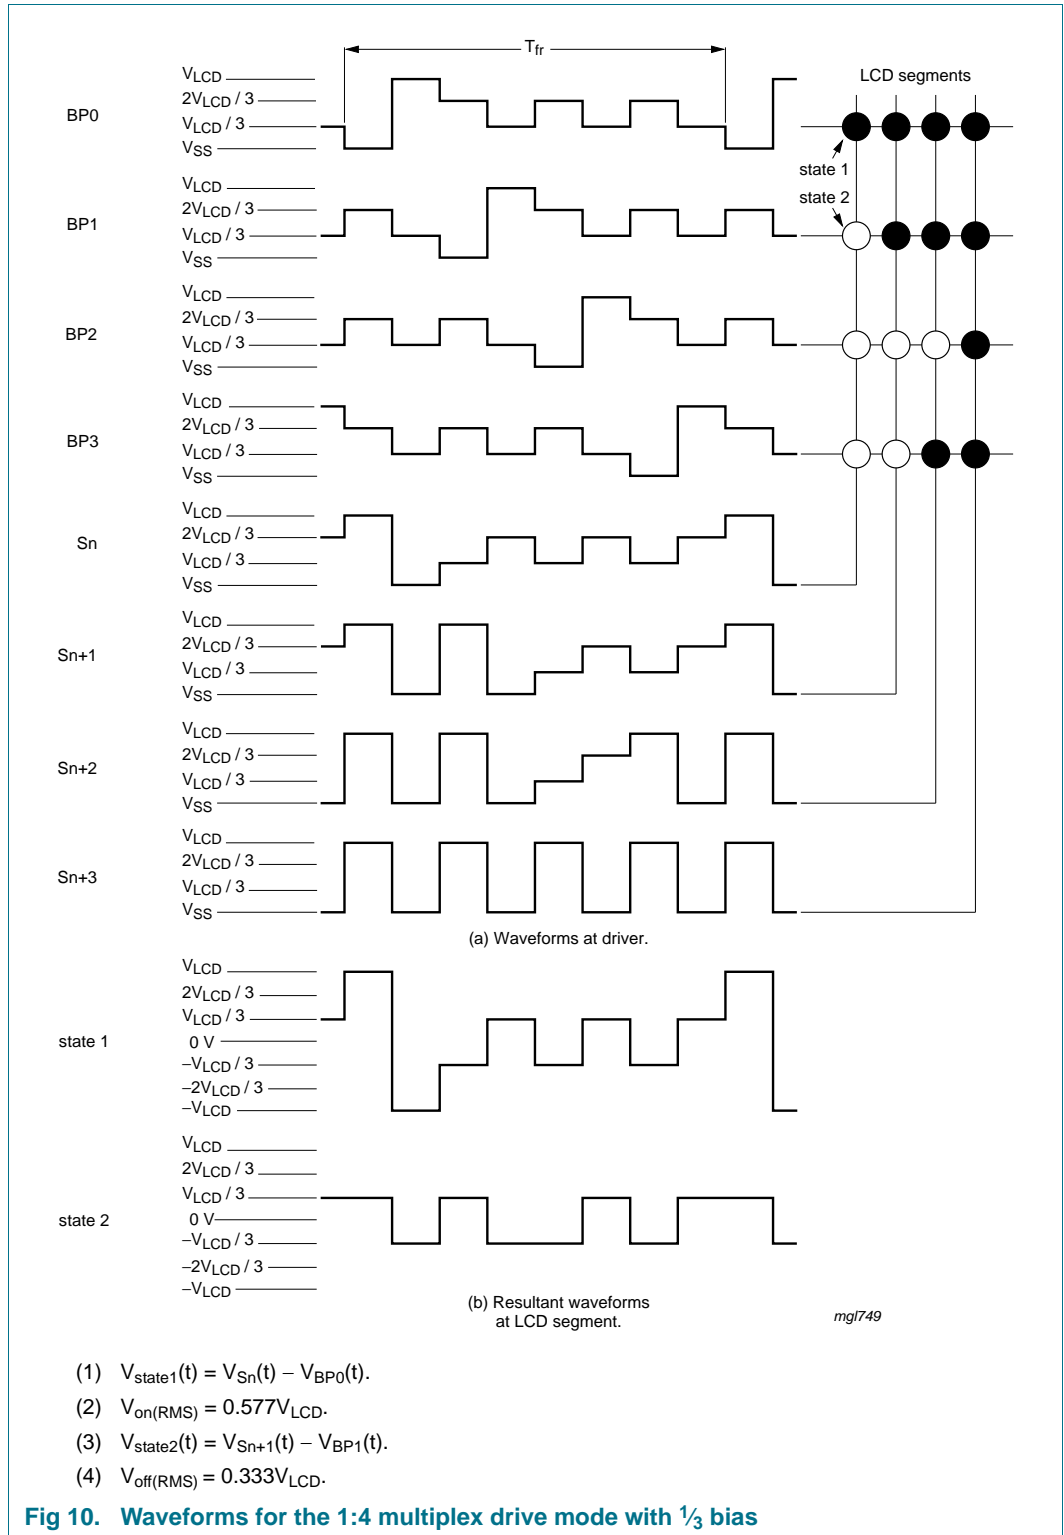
$T_{fr}$

LCD segments

BP0
$V_{LCD}$
$2V_{LCD} / 3$
$V_{LCD} / 3$
$V_{SS}$

state 1
state 2

BP1
$V_{LCD}$
$2V_{LCD} / 3$
$V_{LCD} / 3$
$V_{SS}$

BP2
$V_{LCD}$
$2V_{LCD} / 3$
$V_{LCD} / 3$
$V_{SS}$

BP3
$V_{LCD}$
$2V_{LCD} / 3$
$V_{LCD} / 3$
$V_{SS}$

Sn
$V_{LCD}$
$2V_{LCD} / 3$
$V_{LCD} / 3$
$V_{SS}$

Sn+1
$V_{LCD}$
$2V_{LCD} / 3$
$V_{LCD} / 3$
$V_{SS}$

Sn+2
$V_{LCD}$
$2V_{LCD} / 3$
$V_{LCD} / 3$
$V_{SS}$

Sn+3
$V_{LCD}$
$2V_{LCD} / 3$
$V_{LCD} / 3$
$V_{SS}$

(a) Waveforms at driver.

state 1
$V_{LCD}$
$2V_{LCD} / 3$
$V_{LCD} / 3$
0 V
$-V_{LCD} / 3$
$-2V_{LCD} / 3$
$-V_{LCD}$

state 2
$V_{LCD}$
$2V_{LCD} / 3$
$V_{LCD} / 3$
0 V
$-V_{LCD} / 3$
$-2V_{LCD} / 3$
$-V_{LCD}$

(b) Resultant waveforms at LCD segment.

mgl749

(1) $V_{state1}(t) = V_{Sn}(t) - V_{BP0}(t)$.

(2) $V_{on(RMS)} = 0.577V_{LCD}$.

(3) $V_{state2}(t) = V_{Sn+1}(t) - V_{BP1}(t)$.

(4) $V_{off(RMS)} = 0.333V_{LCD}$.

Fig 10. Waveforms for the 1:4 multiplex drive mode with $\frac{1}{3}$ bias